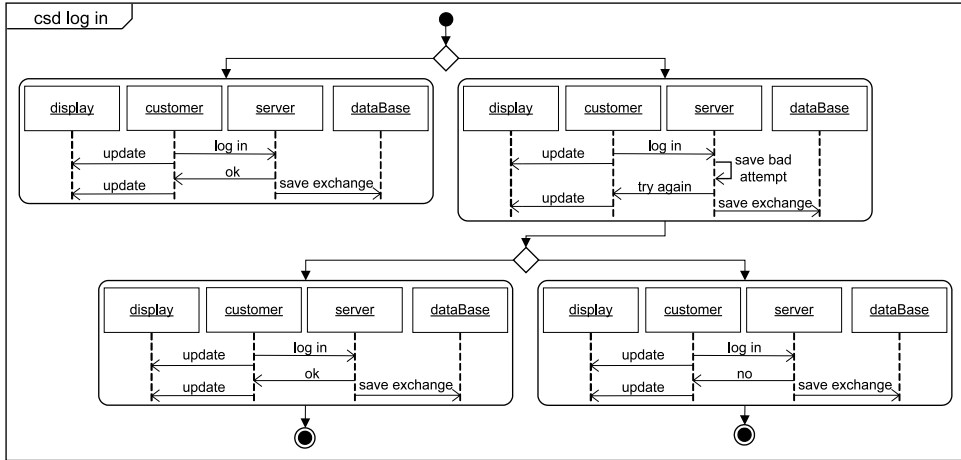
csd log in

display
customer
server
dataBase
update
log in
ok
update
save exchange

display
customer
server
dataBase
update
log in
save bad attempt
try again
update
save exchange

display
customer
server
dataBase
update
log in
ok
update
save exchange

display
customer
server
dataBase
update
log in
no
update
save exchange